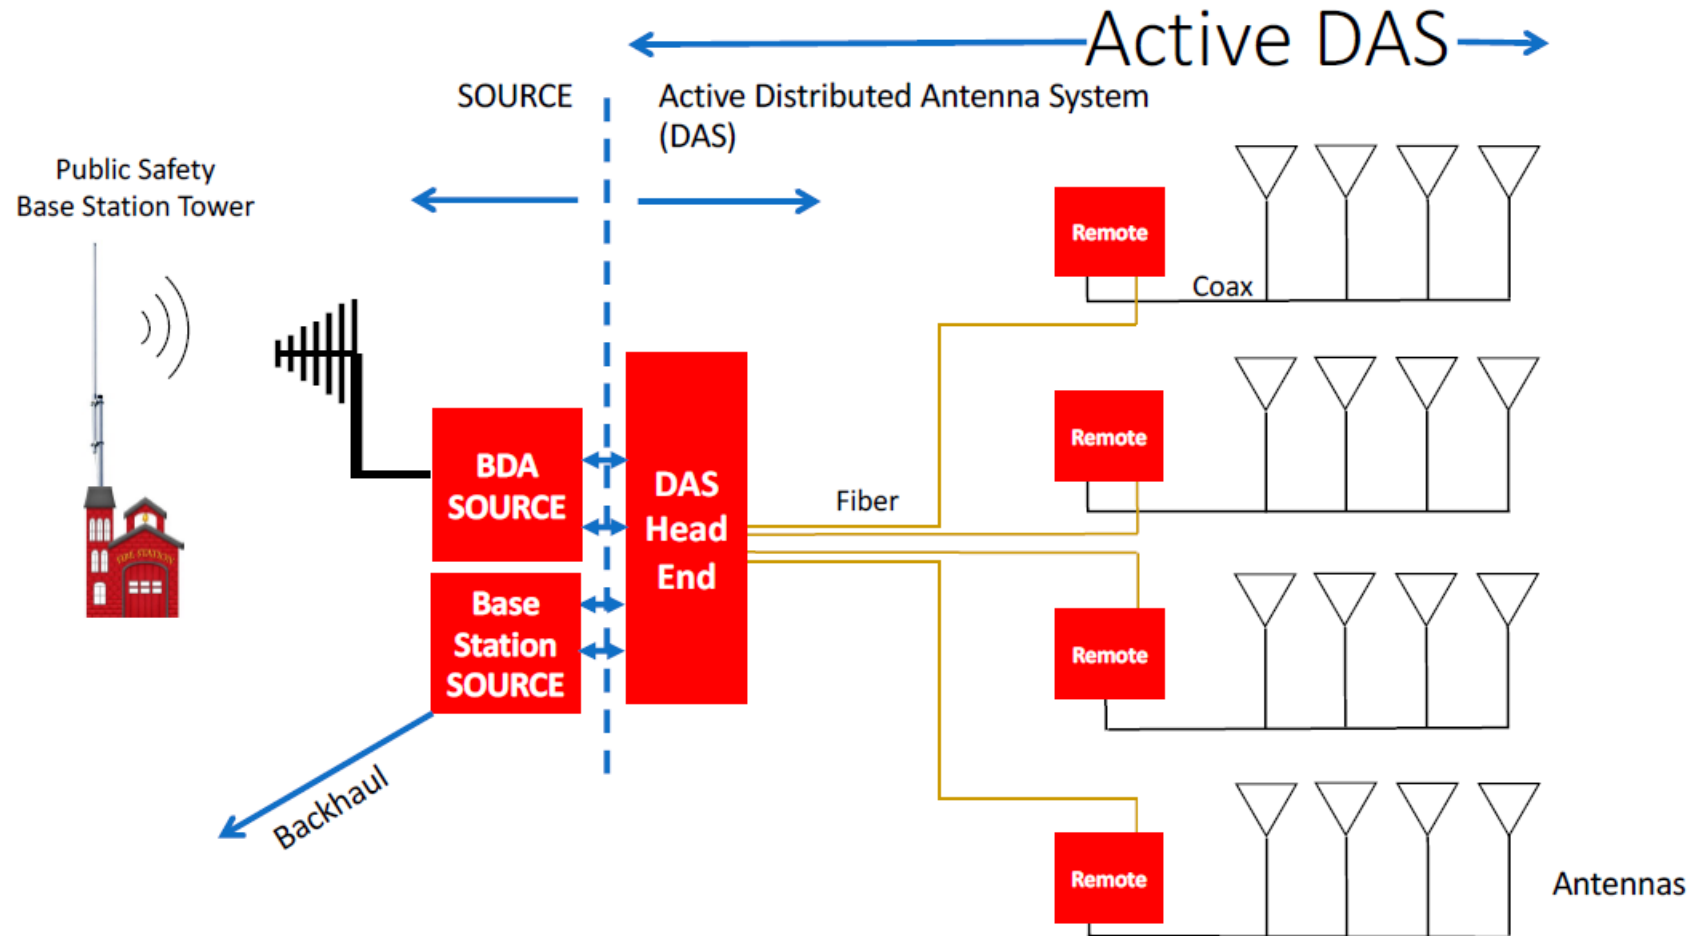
Active DAS

SOURCE

Active Distributed Antenna System (DAS)

Public Safety
Base Station Tower

Remote

Coax

BDA SOURCE

DAS Head End

Remote

Fiber

Base Station SOURCE

Remote

Backhaul

Remote

Antennas